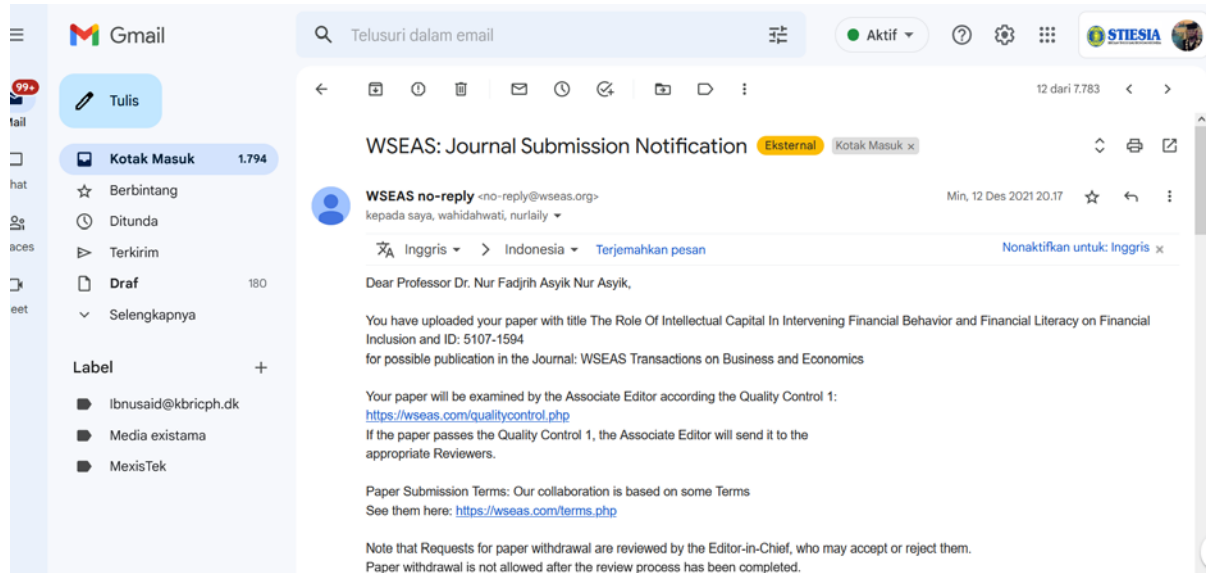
Gmail

Telusuri dalam email

Aktif

STIESIA

99+
Mail
hat
aces
eet

Tulis

Kotak Masuk 1.794
Berbintang
Ditunda
Terkirim
Draf 180
Selengkapnya

Label
Ibnusaid@kbricph.dk
Media existama
MexisTek

12 dari 7.783

WSEAS: Journal Submission Notification Eksternal Kotak Masuk ×

WSEAS no-reply <no-reply@wseas.org>
kepada saya, wahidahwati, nurlaily

Min, 12 Des 2021 20.17

Inggris > Indonesia Terjemahkan pesan
Nonaktifkan untuk: Inggris ×

Dear Professor Dr. Nur Fadjrih Asyik Nur Asyik,

You have uploaded your paper with title The Role Of Intellectual Capital In Intervening Financial Behavior and Financial Literacy on Financial Inclusion and ID: 5107-1594
for possible publication in the Journal: WSEAS Transactions on Business and Economics

Your paper will be examined by the Associate Editor according the Quality Control 1:
https://wseas.com/qualitycontrol.php
If the paper passes the Quality Control 1, the Associate Editor will send it to the appropriate Reviewers.

Paper Submission Terms: Our collaboration is based on some Terms
See them here: https://wseas.com/terms.php

Note that Requests for paper withdrawal are reviewed by the Editor-in-Chief, who may accept or reject them.
Paper withdrawal is not allowed after the review process has been completed.